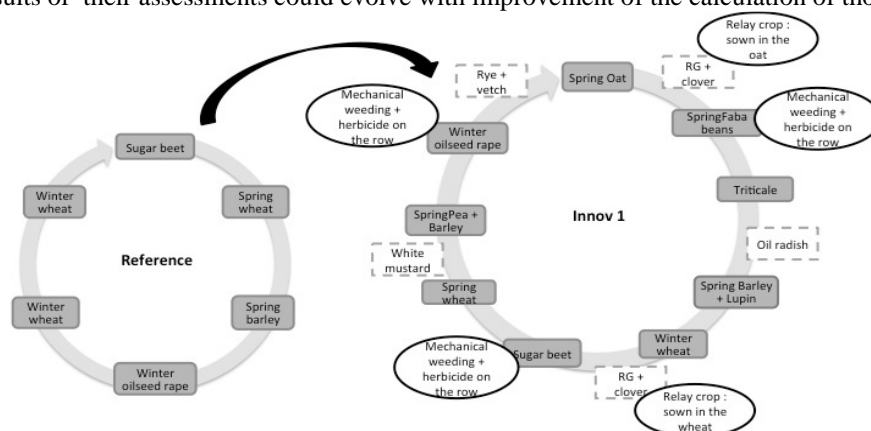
sults of their assessments could evolve with improvement of the calculation of the

Reference

Sugar beet

Spring wheat

Spring barley

Winter oilseed rape

Winter wheat

Winter wheat

Innov 1

Rye + vetch

Spring Oat

RG + clover

Relay crop : sown in the oat

Mechanical weeding + herbicide on the row

Winter oilseed rape

SpringFaba beans

Mechanical weeding + herbicide on the row

Triticale

Oil radish

SpringPea + Barley

White mustard

Spring wheat

Spring Barley + Lupin

Winter wheat

Mechanical weeding + herbicide on the row

Sugar beet

RG + clover

Relay crop : sown in the wheat